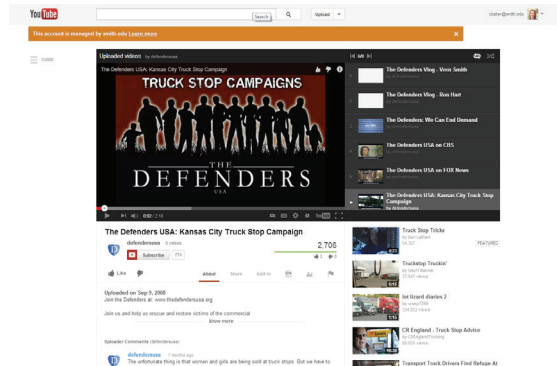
YouTube

Search

Upload

This account is managed by smith.edu Learn more

Uploaded videos by defendersusa

The Defenders USA: Kansas City Truck Stop Campaign

TRUCK STOP CAMPAIGNS

THE DEFENDERS USA

0:02 / 2:18

The Defenders Vlog - Vern Smith

The Defenders Vlog - Ron Hart

The Defenders: We Can End Demand

The Defenders USA on CBS

The Defenders USA on FOX News

The Defenders USA: Kansas City Truck Stop Campaign

The Defenders USA: Kansas City Truck Stop Campaign

defendersusa · 6 videos

Subscribe 774

2,708

Like

About Share Add to

Uploaded on Sep 9, 2009

Join the Defenders at: www.thedefendersusa.org

Join us and help us rescue and restore victims of the commercial

Show more

Uploader Comments (defendersusa)

defendersusa 7 months ago

The unfortunate thing is that women and girls are being sold at truck stops. But we have to

Truck Stop Tricks

FEATURED

Truckstop Truckin'

lot lizard diaries 2

CR England - Truck Stop Advice

Transport Truck Drivers Find Refuge At